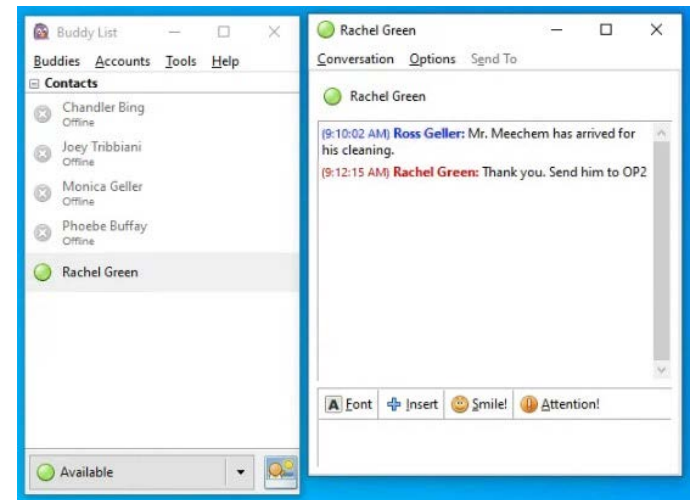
Buddy List

Buddies Accounts Tools Help

Contacts

Chandler Bing
Offline

Joey Tribbiani
Offline

Monica Geller
Offline

Phoebe Buffay
Offline

Rachel Green

Available

Rachel Green

Conversation Options Send To

Rachel Green

(9:10:02 AM) Ross Geller: Mr. Meechem has arrived for his cleaning.

(9:12:15 AM) Rachel Green: Thank you. Send him to OP2

Font Insert Smile! Attention!